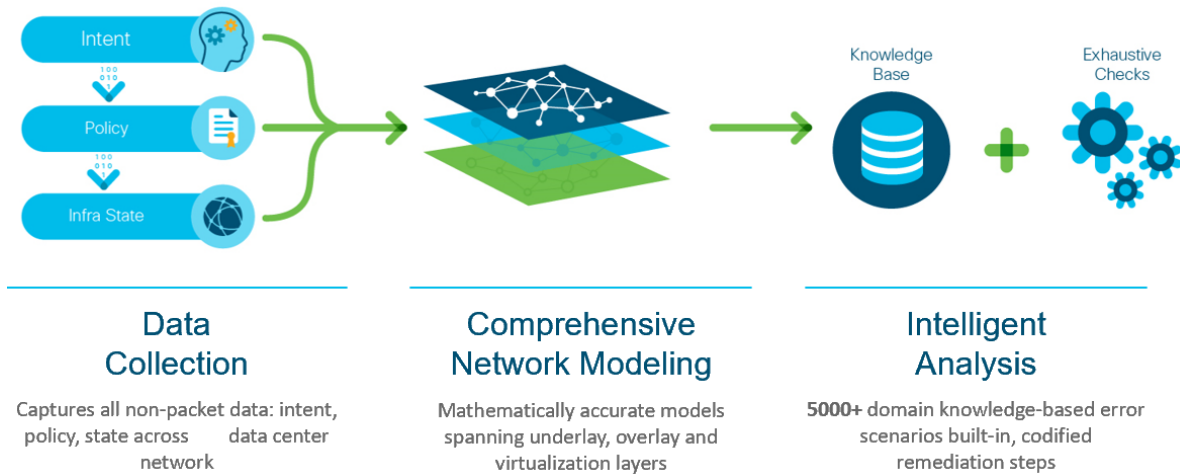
Intent

100
010
1

Policy

100
010
1

Infra State

Knowledge Base

Exhaustive Checks

Data Collection

Captures all non-packet data: intent, policy, state across data center network

Comprehensive Network Modeling

Mathematically accurate models spanning underlay, overlay and virtualization layers

Intelligent Analysis

5000+ domain knowledge-based error scenarios built-in, codified remediation steps